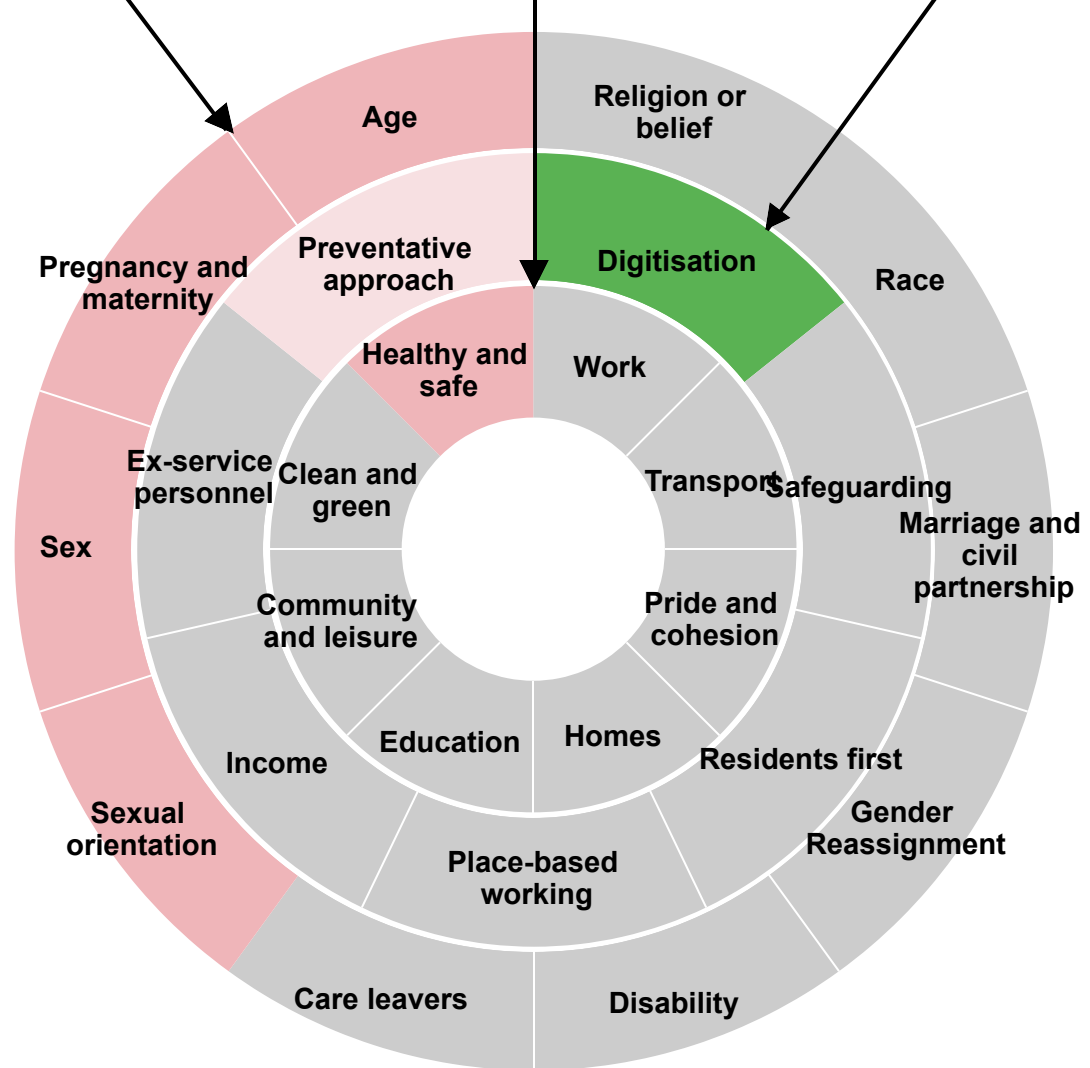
Age

Religion or belief

Pregnancy and maternity

Preventative approach

Digitisation

Race

Healthy and safe

Work

Ex-service personnel

Clean and green

Transport

Safeguarding

Marriage and civil partnership

Sex

Community and leisure

Pride and cohesion

Education

Homes

Income

Residents first

Sexual orientation

Gender Reassignment

Place-based working

Care leavers

Disability